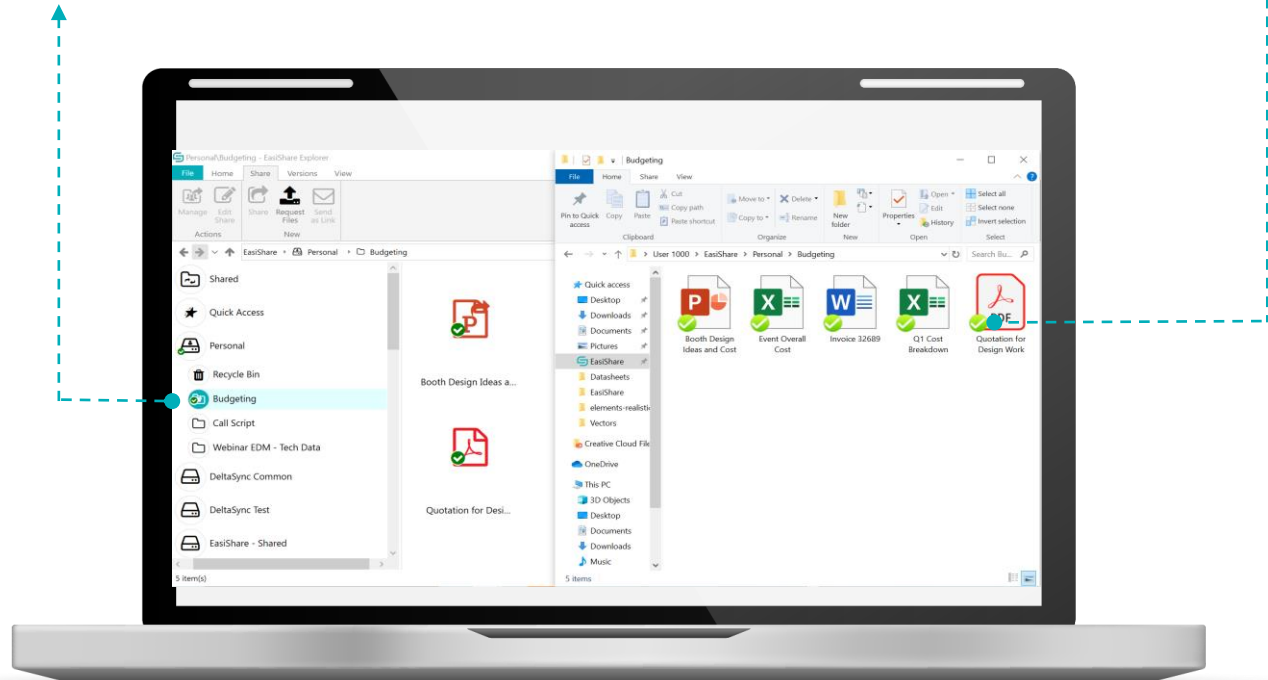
Personal\Budgeting - EasiShare Explorer

File Home Share Versions View

Manage Edit Share Share Request Files Send as Link

Actions New

EasiShare › Personal › Budgeting

Shared
Quick Access
Personal
Recycle Bin
Budgeting
Call Script
Webinar EDM - Tech Data
DeltaSync Common
DeltaSync Test
EasiShare - Shared

Booth Design Ideas a...
Quotation for Desi...

5 item(s)

Budgeting

File Home Share View

Pin to Quick access Copy Paste Cut Copy path Paste shortcut
Clipboard
Move to Delete Copy to Rename
Organize
New folder
New
Properties Open Edit History
Open
Select all Select none Invert selection
Select

User 1000 › EasiShare › Personal › Budgeting

Search Bu...

Quick access
Desktop
Downloads
Documents
Pictures
EasiShare
Datasheets
EasiShare
elements-realistic
Vectors
Creative Cloud File
OneDrive
This PC
3D Objects
Desktop
Documents
Downloads
Music

Booth Design Ideas and Cost
Event Overall Cost
Invoice 32689
Q1 Cost Breakdown
Quotation for Design Work

5 items